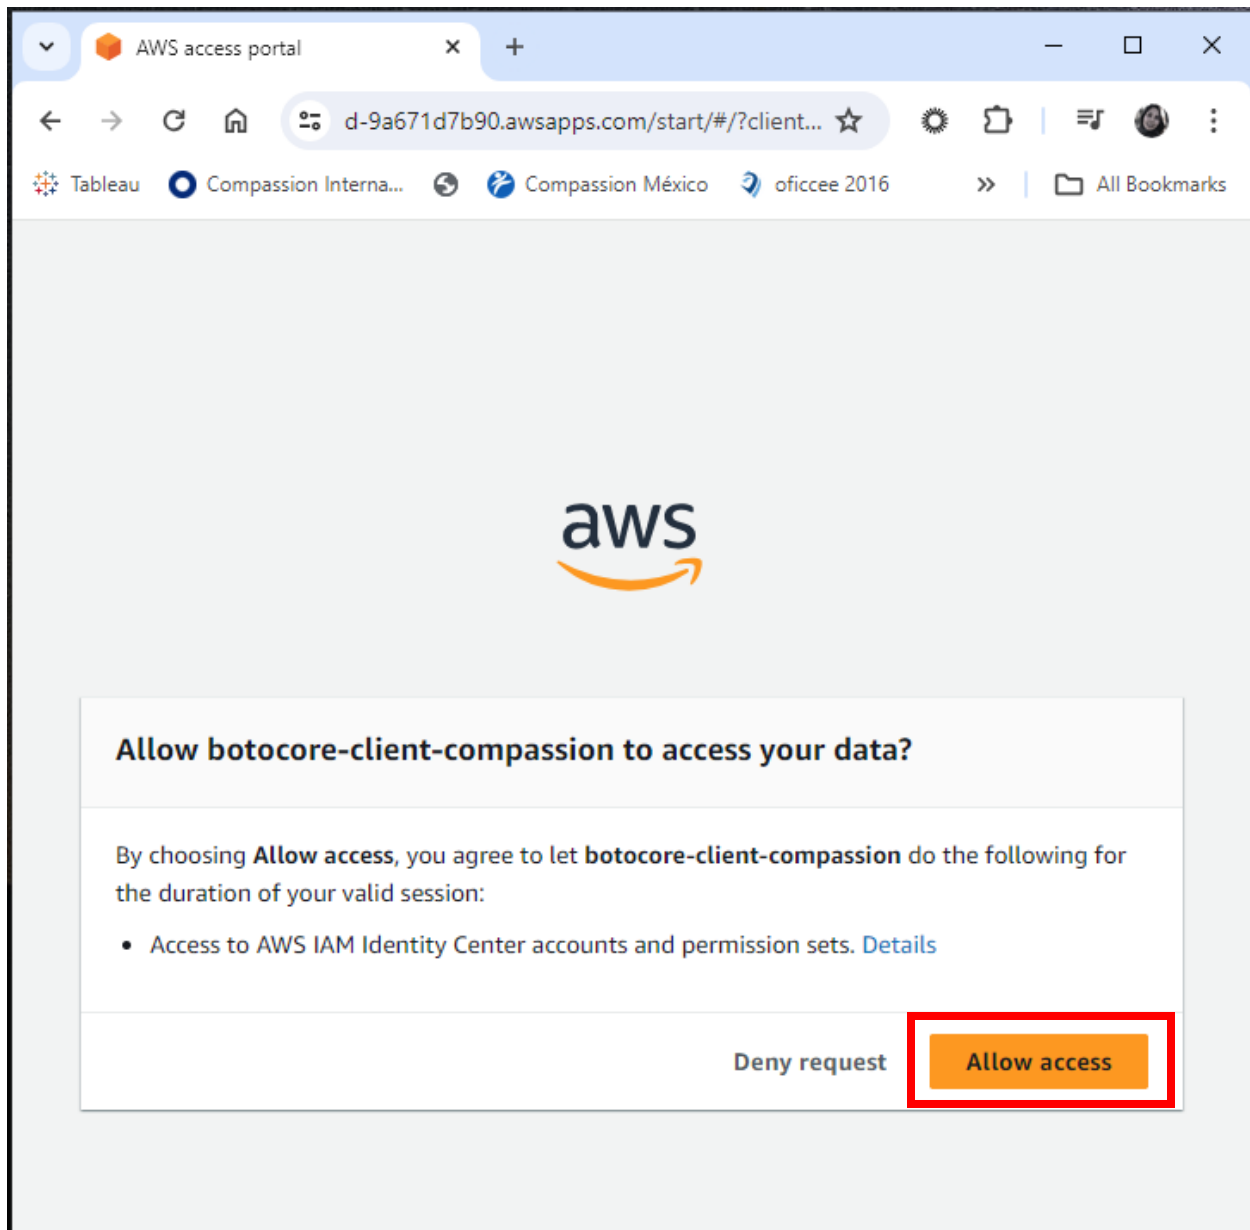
AWS access portal

d-9a671d7b90.awsapps.com/start/#/?client...

Tableau Compassion Interna... Compassion México oficcee 2016 » All Bookmarks

aws

Allow botocore-client-compassion to access your data?

By choosing **Allow access**, you agree to let **botocore-client-compassion** do the following for the duration of your valid session:

• Access to AWS IAM Identity Center accounts and permission sets. Details

Deny request Allow access